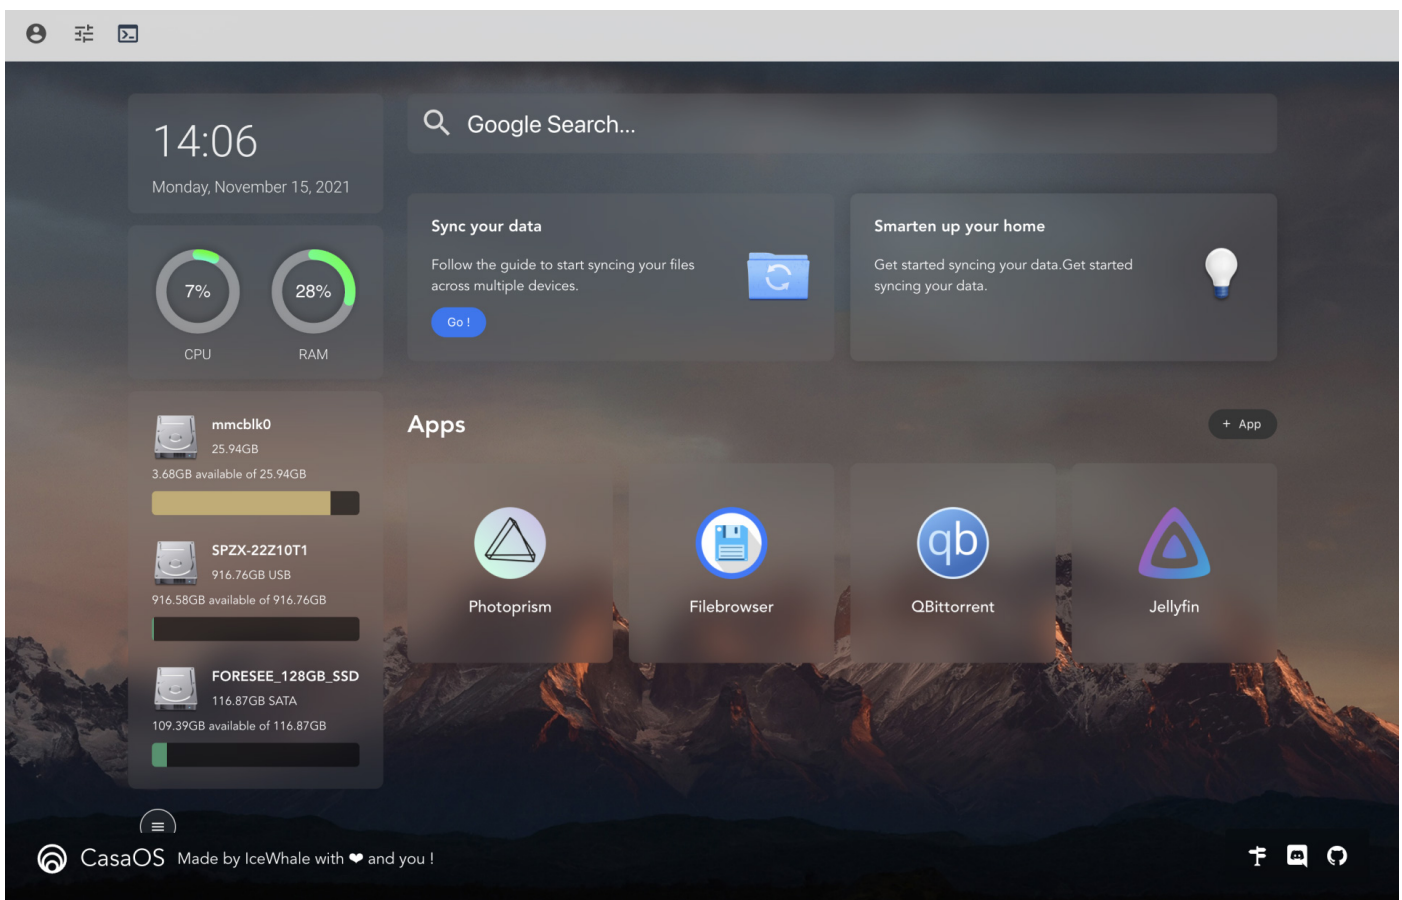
14:06

Monday, November 15, 2021

Google Search...

Sync your data

Follow the guide to start syncing your files across multiple devices.

Go !

Smarten up your home

Get started syncing your data.Get started syncing your data.

7%
CPU

28%
RAM

mmcblk0
25.94GB
3.68GB available of 25.94GB

SPZX-22Z10T1
916.76GB USB
916.58GB available of 916.76GB

FORESEE_128GB_SSD
116.87GB SATA
109.39GB available of 116.87GB

Apps

+ App

Photoprism

Filebrowser

qb

QBittorrent

Jellyfin

CasaOS Made by IceWhale with ❤ and you !